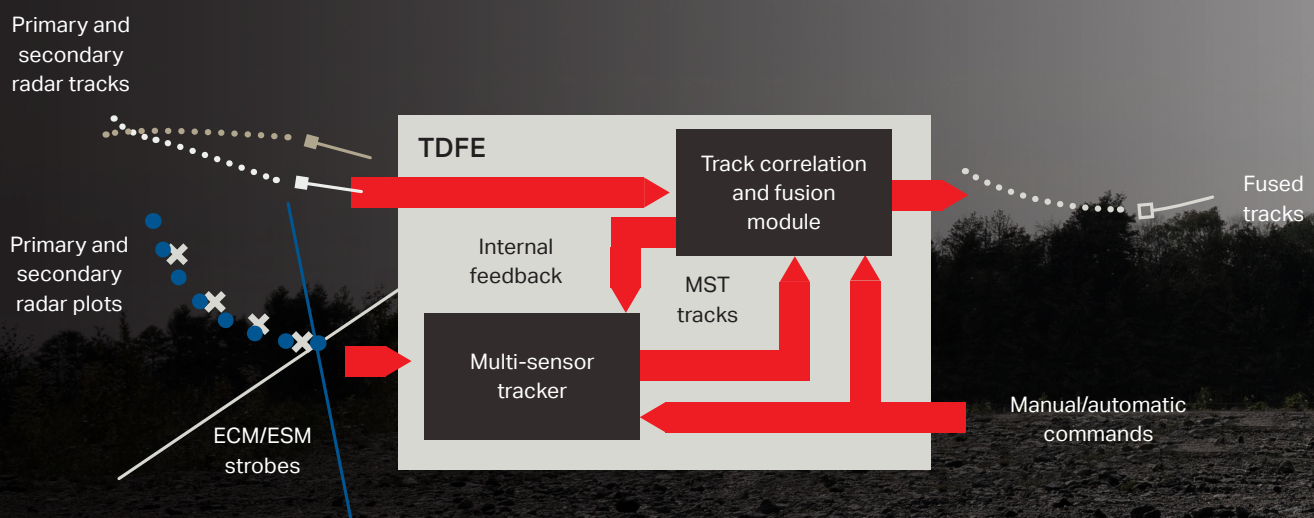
Primary and secondary radar tracks

TDFE

Track correlation and fusion module

Fused tracks

Primary and secondary radar plots

Internal feedback

MST tracks

Multi-sensor tracker

Manual/automatic commands

ECM/ESM strobes